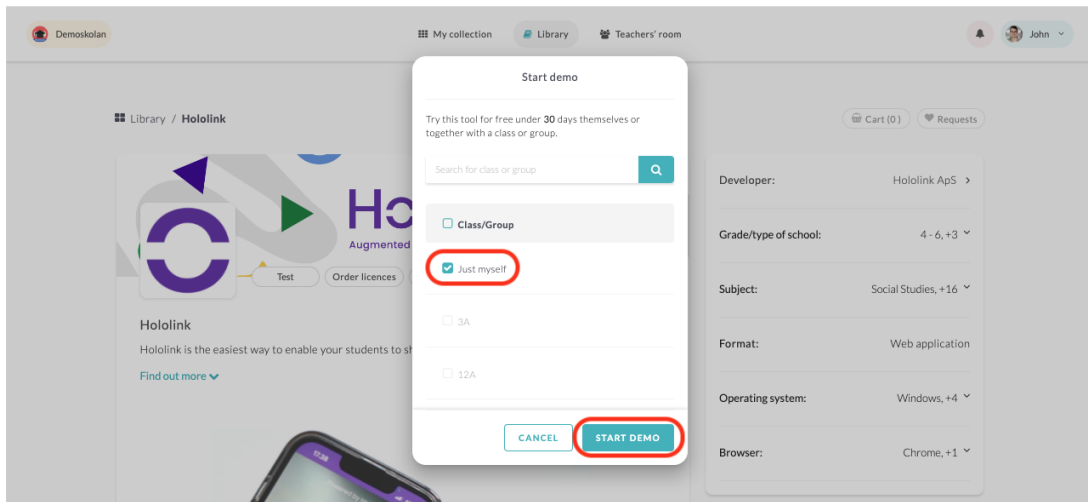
Demoskolan

My collection Library Teachers' room

John

Library / Hololink

Cart (0) Requests

Ho
Augmented

Test Order licences

Hololink

Hololink is the easiest way to enable your students to sh

Find out more

Start demo

Try this tool for free under **30** days themselves or together with a class or group.

Search for class or group

Class/Group

Just myself

3A

12A

CANCEL START DEMO

| | |
|---|---|
| Developer: | Hololink ApS |
| Grade/type of school: | 4 - 6, +3 |
| Subject: | Social Studies, +16 |
| Format: | Web application |
| Operating system: | Windows, +4 |
| Browser: | Chrome, +1 |